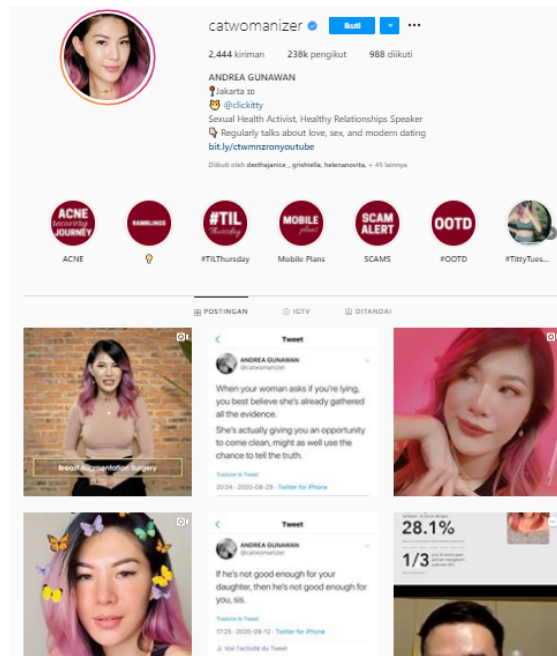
catwomanizer Ikuti ···

2,444 kiriman 238k pengikut 988 diikuti

ANDREA GUNAWAN
📍Jakarta
🐱 @clickitty
Sexual Health Activist, Healthy Relationships Speaker
Regularly talks about love, sex, and modern dating
bit.ly/ctwmnzronyoutube

Diikuti oleh dexthajanice , grishiella, helenanovita, + 45 lainnya

ACNE recovery JOURNEY — ACNE
RAMBLINGS — 💡
#TIL Thursday — #TILThursday
MOBILE plans — Mobile Plans
SCAM ALERT — SCAMS
OOTD — #OOTD
#TittyTues...

POSTINGAN IGTV DITANDAI

Breast Augmentation Surgery

Tweet
ANDREA GUNAWAN
@catwomanizer
When your woman asks if you're lying, you best believe she's already gathered all the evidence.
She's actually giving you an opportunity to come clean, might as well use the chance to tell the truth.
Traduire le Tweet
20:24 · 2020-08-29 · Twitter for iPhone

Tweet
ANDREA GUNAWAN
@catwomanizer
If he's not good enough for your daughter, then he's not good enough for you, sis.
Traduire le Tweet
17:25 · 2020-09-12 · Twitter for iPhone
Voir l'activité du Tweet

28.1%
1/3